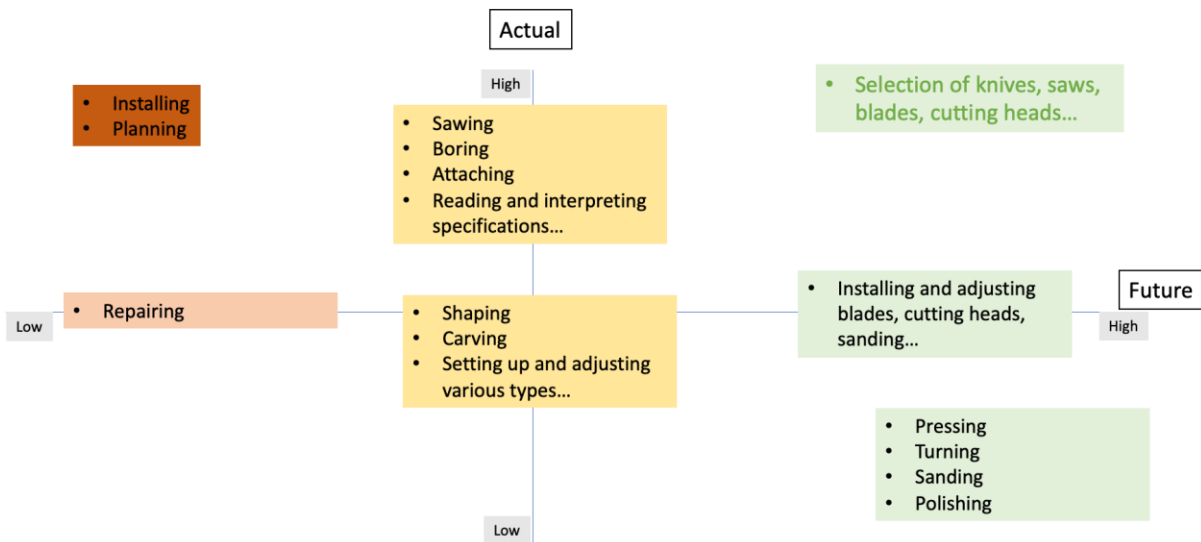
Actual

High

• Installing
• Planning

• Sawing
• Boring
• Attaching
• Reading and interpreting specifications…

• Selection of knives, saws, blades, cutting heads…

Low

• Repairing

• Shaping
• Carving
• Setting up and adjusting various types…

• Installing and adjusting blades, cutting heads, sanding…

Future

High

• Pressing
• Turning
• Sanding
• Polishing

Low